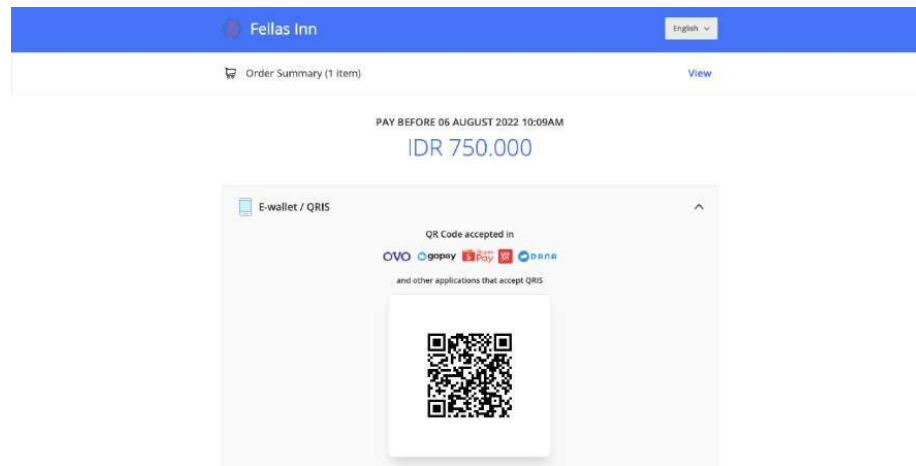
Fellas Inn

English

Order Summary (1 item)

View

PAY BEFORE 06 AUGUST 2022 10:09AM

IDR 750.000

E-wallet / QRIS

QR Code accepted in

OVO gopay ShopeePay DANA

and other applications that accept QRIS